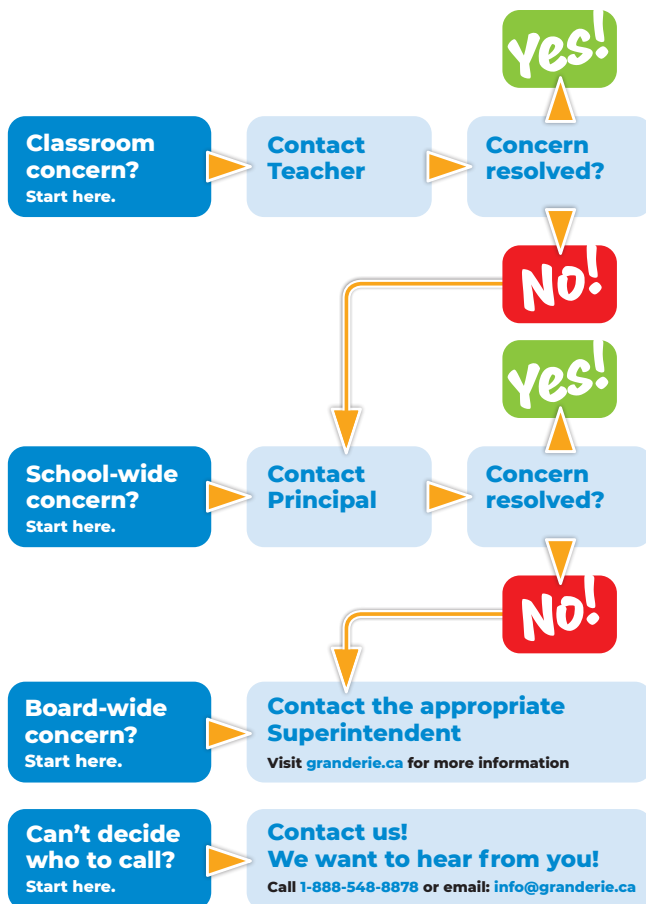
Yes!

Classroom concern?
Start here.

Contact Teacher

Concern resolved?

No!

Yes!

School-wide concern?
Start here.

Contact Principal

Concern resolved?

No!

Board-wide concern?
Start here.

Contact the appropriate Superintendent
Visit granderie.ca for more information

Can't decide who to call?
Start here.

Contact us!
We want to hear from you!
Call 1-888-548-8878 or email: info@granderie.ca